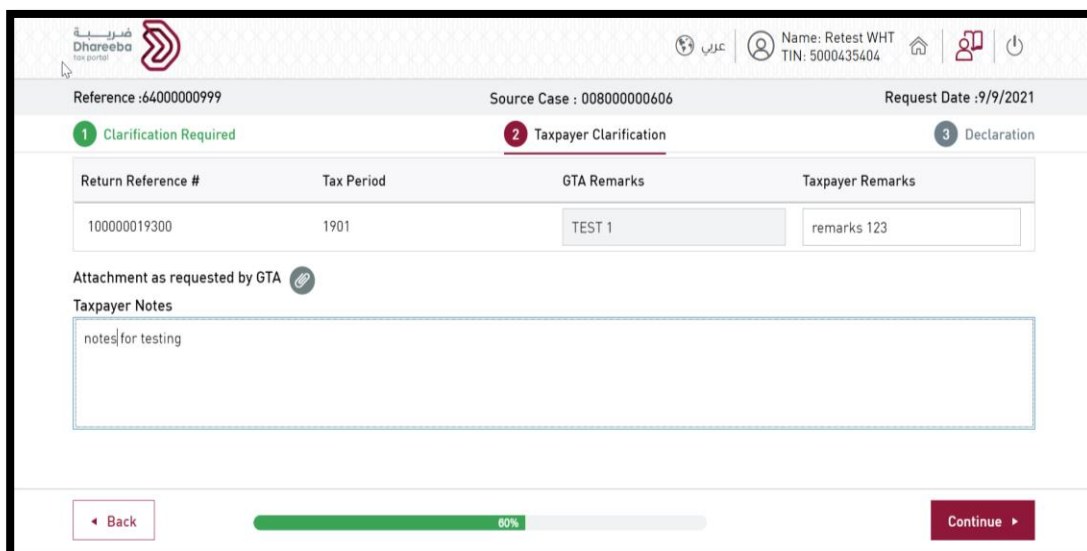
ضريبة
Dhareeba
tax portal

عربي

Name: Retest WHT
TIN: 5000435404

Reference :64000000999

Source Case : 008000000606

Request Date :9/9/2021

1 Clarification Required

2 Taxpayer Clarification

3 Declaration

| Return Reference # | Tax Period | GTA Remarks | Taxpayer Remarks |
|---|---|---|---|
| 100000019300 | 1901 | TEST 1 | remarks 123 |

Attachment as requested by GTA

Taxpayer Notes

notes for testing

◂ Back

60%

Continue ▸